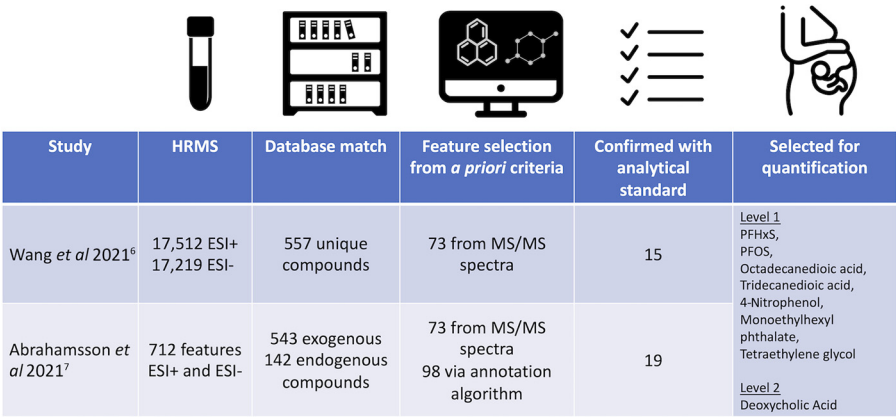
| Study | HRMS | Database match | Feature selection from *a priori* criteria | Confirmed with analytical standard | Selected for quantification |
|---|---|---|---|---|---|
| Wang *et al* 2021$^6$ | 17,512 ESI+ 17,219 ESI- | 557 unique compounds | 73 from MS/MS spectra | 15 | Level 1 PFHxS, PFOS, Octadecanedioic acid, Tridecanedioic acid, 4-Nitrophenol, Monoethylhexyl phthalate, Tetraethylene glycol Level 2 Deoxycholic Acid |
| Abrahamsson *et al* 2021$^7$ | 712 features ESI+ and ESI- | 543 exogenous 142 endogenous compounds | 73 from MS/MS spectra 98 via annotation algorithm | 19 | |